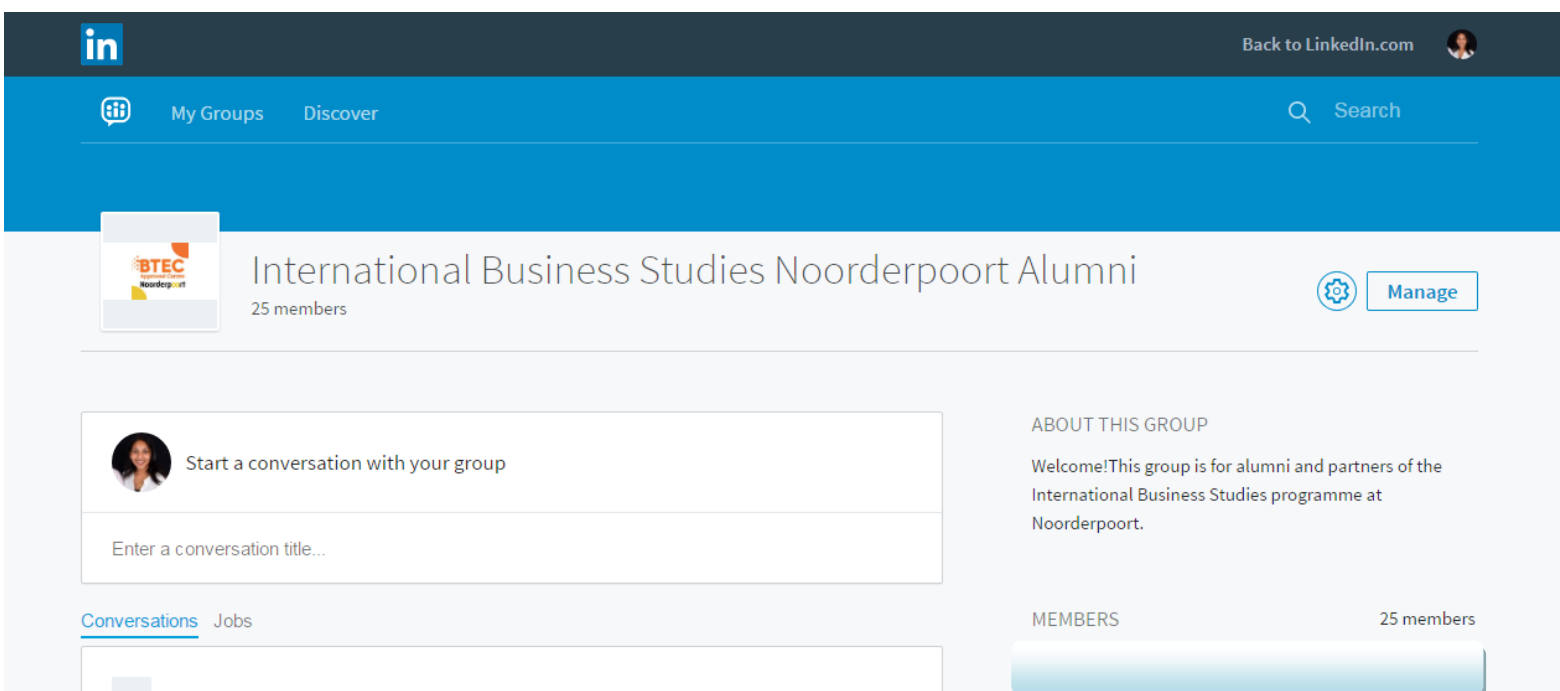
in

Back to LinkedIn.com

My Groups Discover

Search

BTEC Approved Centre Noorderpoort

International Business Studies Noorderpoort Alumni

25 members

Manage

Start a conversation with your group

Enter a conversation title...

Conversations Jobs

ABOUT THIS GROUP

Welcome!This group is for alumni and partners of the International Business Studies programme at Noorderpoort.

MEMBERS

25 members